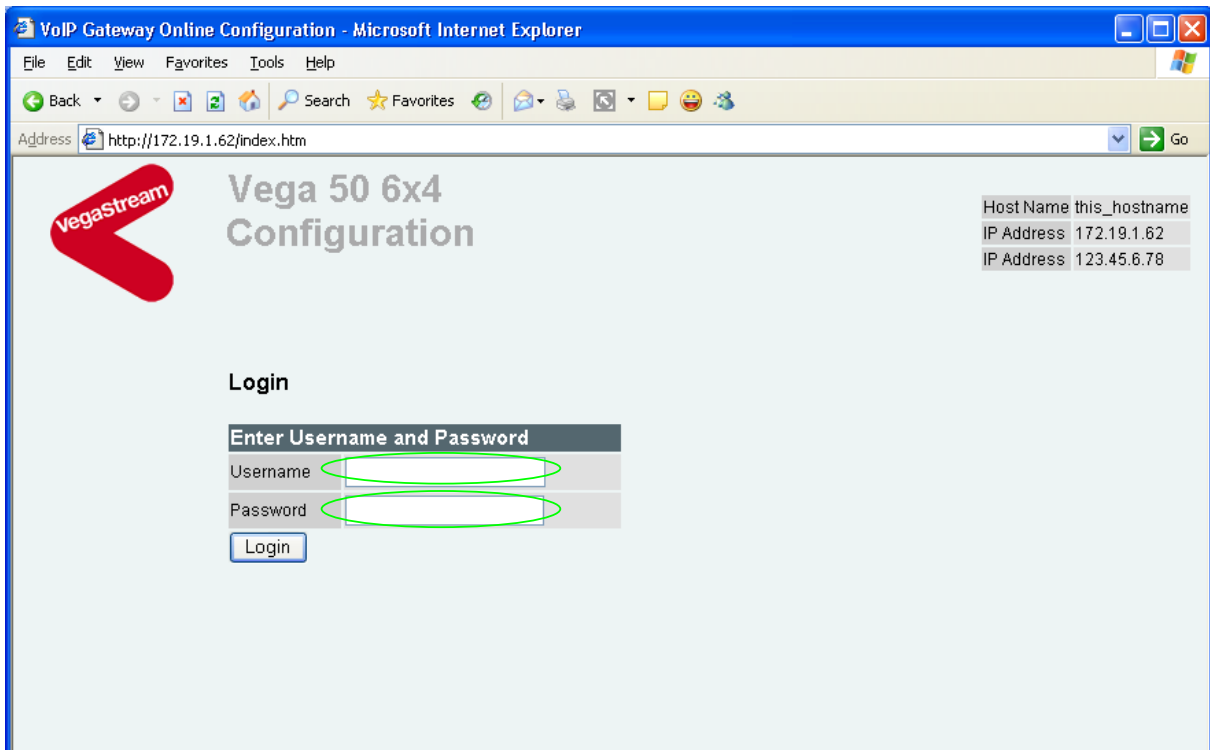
VoIP Gateway Online Configuration - Microsoft Internet Explorer

File Edit View Favorites Tools Help

Back Search Favorites

Address http://172.19.1.62/index.htm Go

VegaStream

Vega 50 6x4
Configuration

| Host Name | this_hostname |
|---|---|
| IP Address | 172.19.1.62 |
| IP Address | 123.45.6.78 |

Login

| Enter Username and Password | |
|---|---|
| Username | |
| Password | |

Login